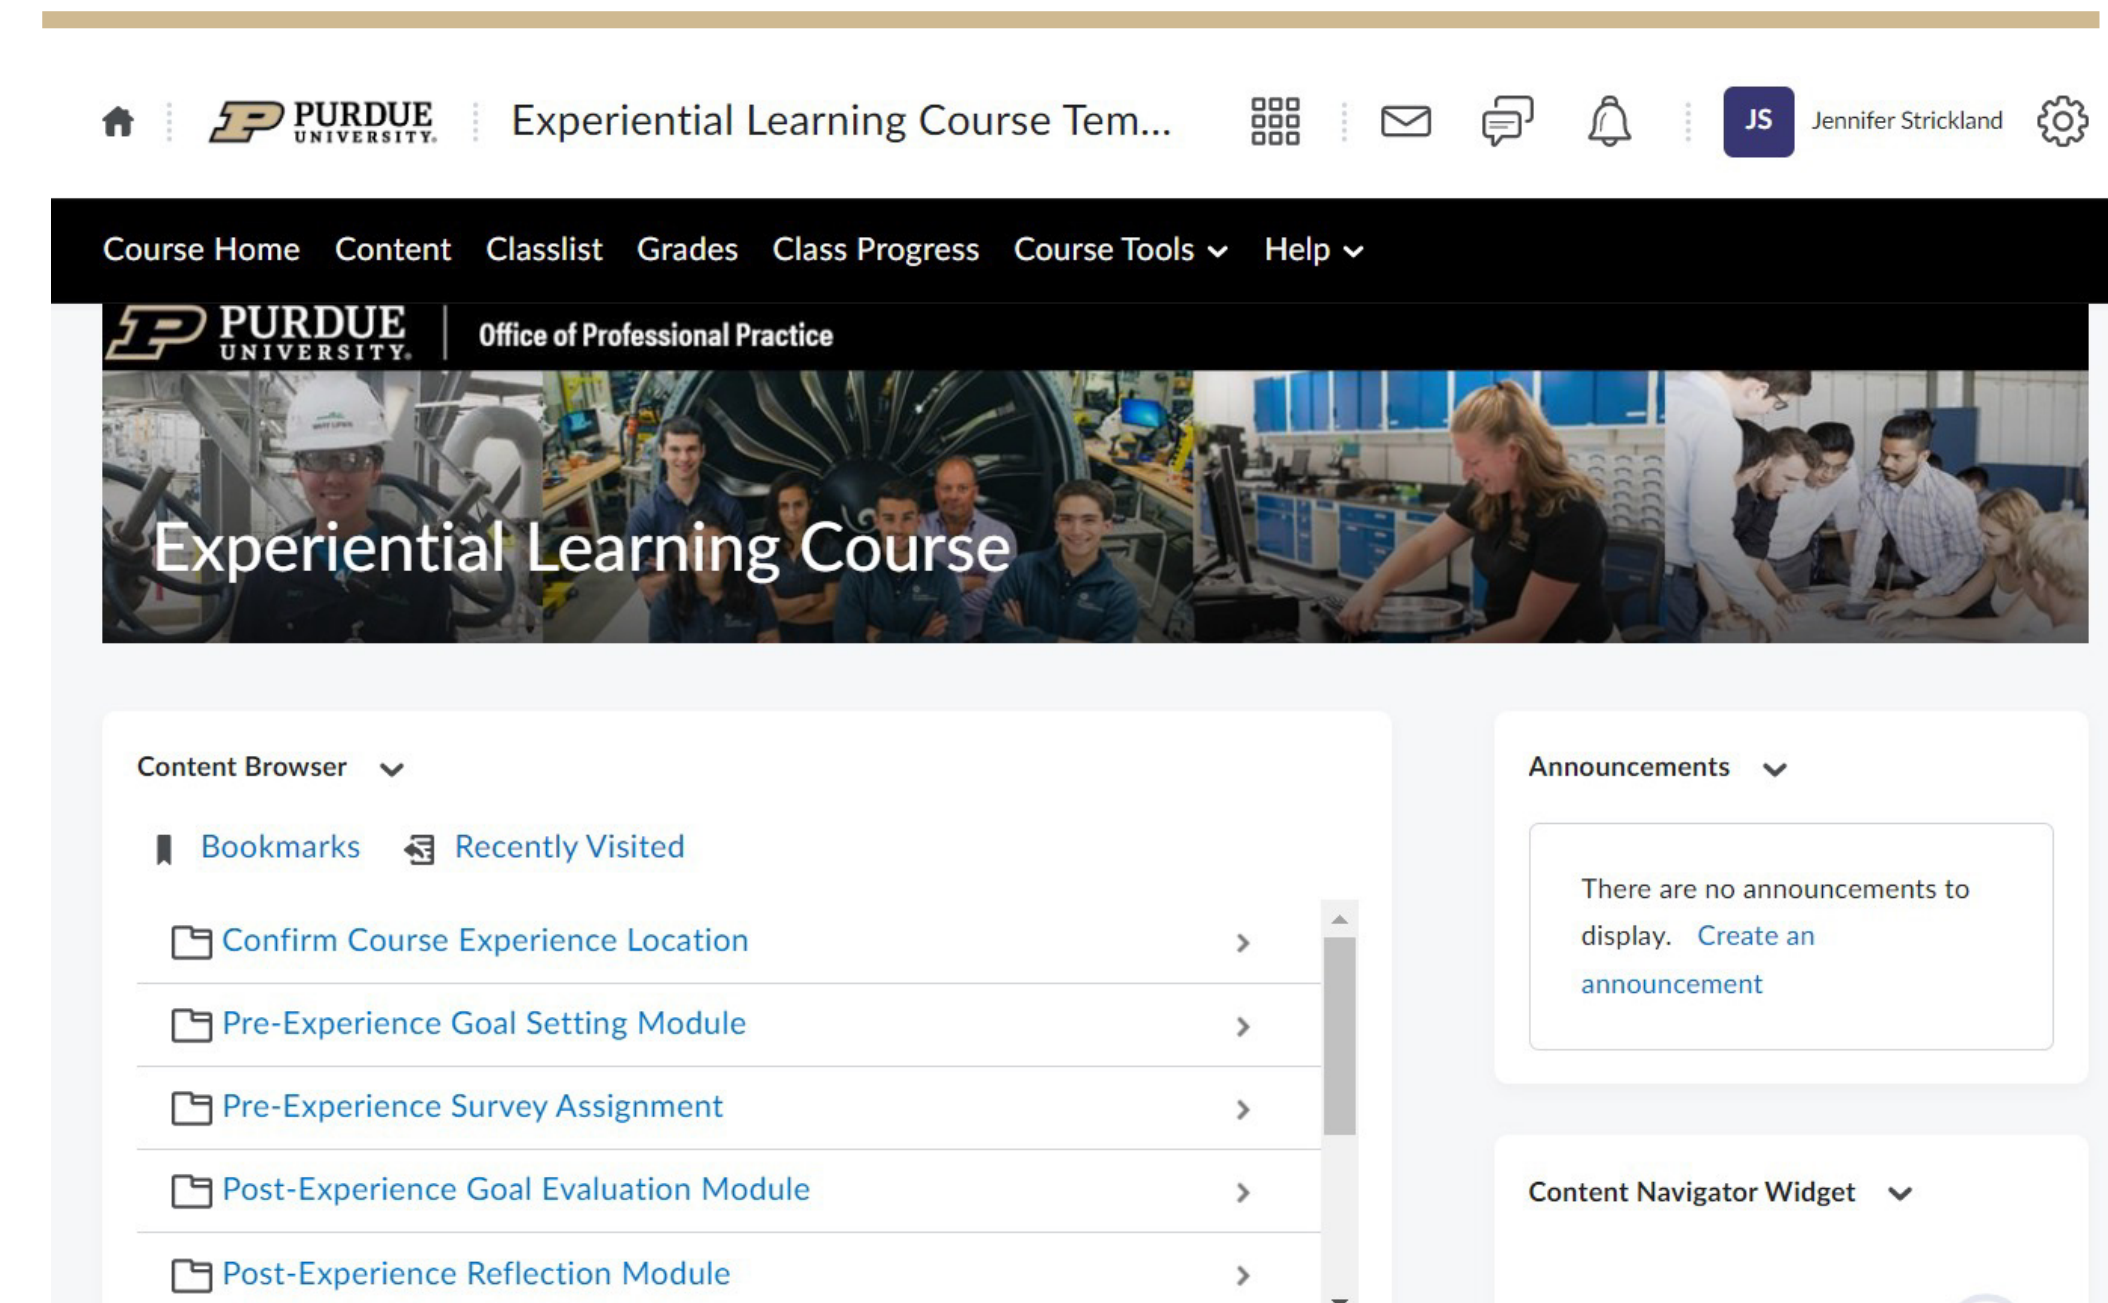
PURDUE UNIVERSITY

Experiential Learning Course Tem...

JS Jennifer Strickland

Course Home Content Classlist Grades Class Progress Course Tools Help

PURDUE UNIVERSITY | Office of Professional Practice

Experiential Learning Course

Content Browser

Bookmarks Recently Visited

Confirm Course Experience Location

Pre-Experience Goal Setting Module

Pre-Experience Survey Assignment

Post-Experience Goal Evaluation Module

Post-Experience Reflection Module

Announcements

There are no announcements to display. Create an announcement

Content Navigator Widget